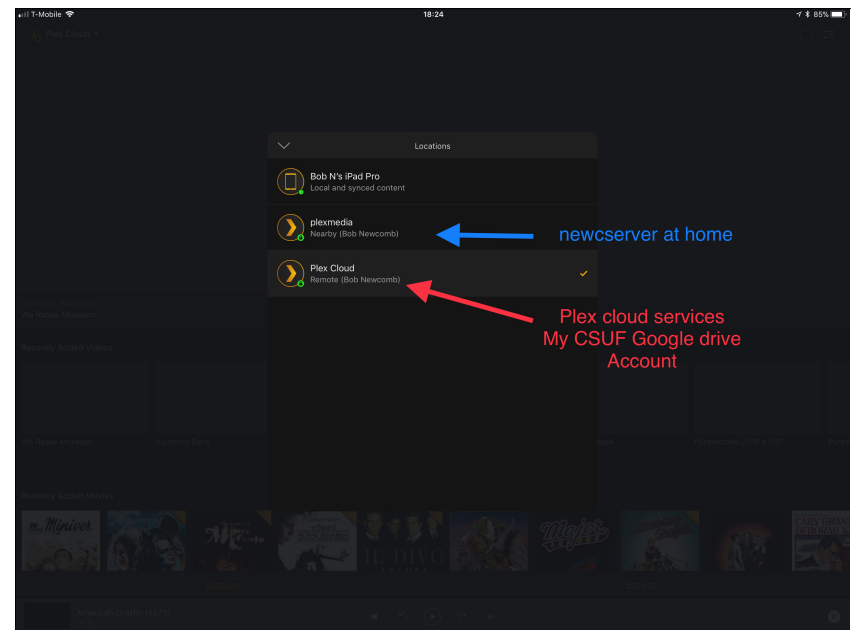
T-Mobile 18:24 85%

Plex Cloud

Locations

Bob N's iPad Pro
Local and synced content

plexmedia
Nearby (Bob Newcomb)

newcserver at home

Plex Cloud
Remote (Bob Newcomb)

Plex cloud services
My CSUF Google drive
Account

Recently Added Videos

Recently Added Movies

Mrs. Miniver

IL DIVO

Major

American Graffiti (1973)